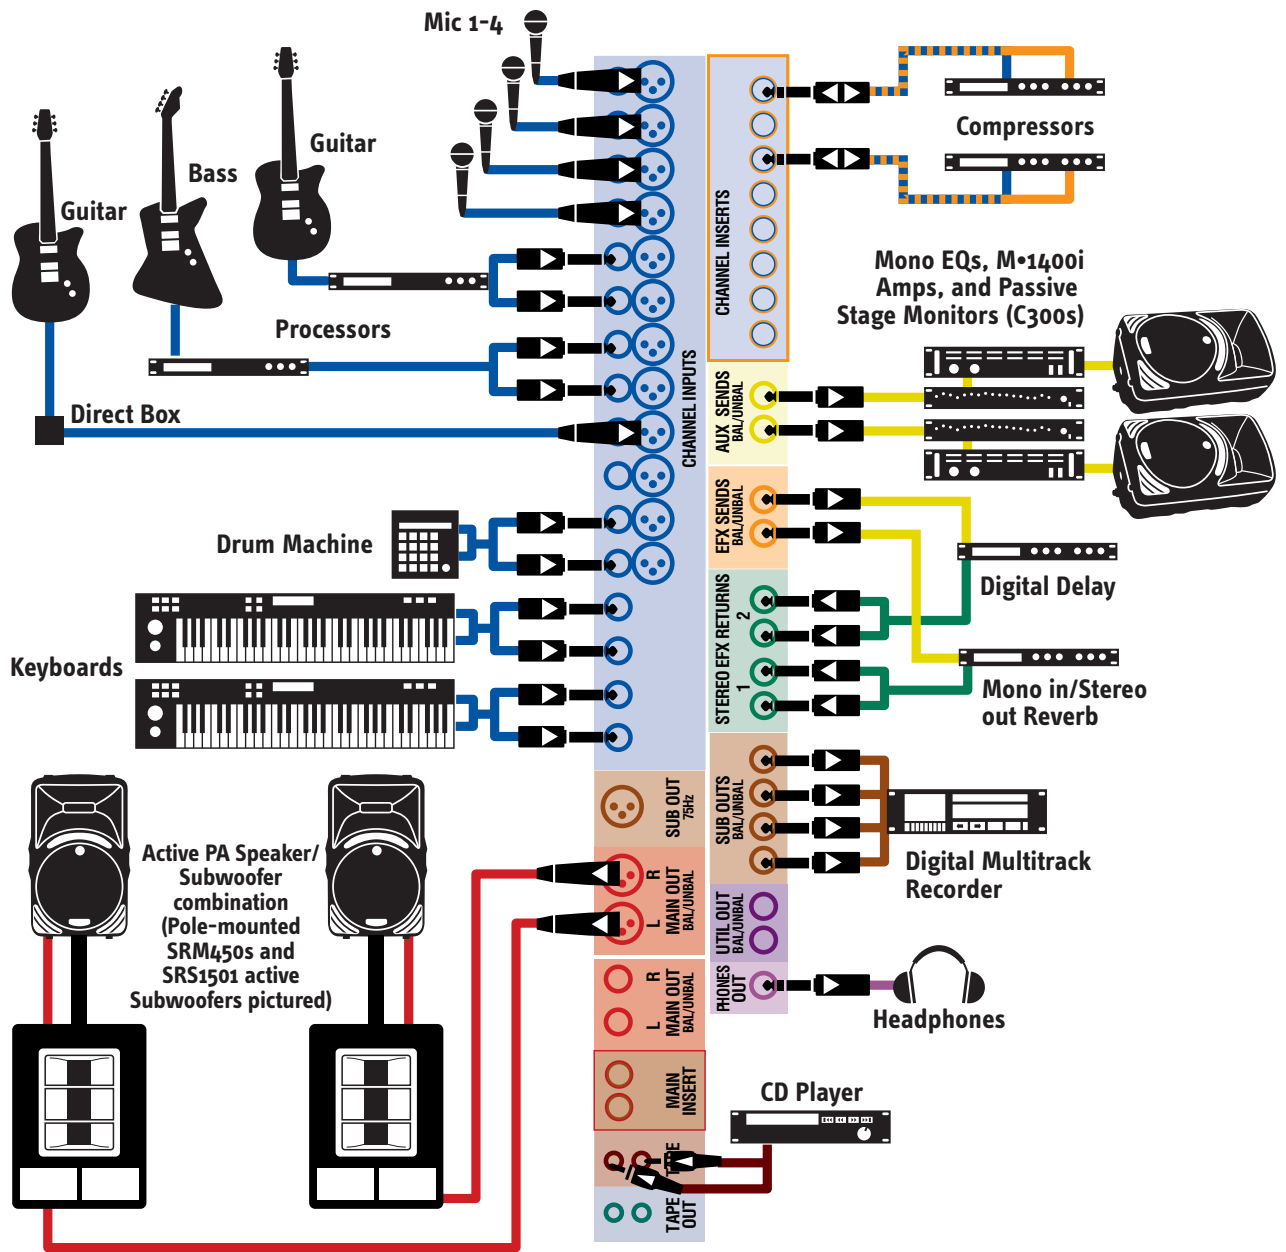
Mic 1-4

Guitar

Bass

Guitar

Processors

Direct Box

Drum Machine

Keyboards

CHANNEL INPUTS

CHANNEL INSERTS

Compressors

Mono EQs, M•1400i Amps, and Passive Stage Monitors (C300s)

AUX SENDS BAL/UNBAL

EFX SENDS BAL/UNBAL

Digital Delay

STEREO EFX RETURNS 2 1

Mono in/Stereo out Reverb

SUB OUT 75Hz

SUB OUTS BAL/UNBAL

Digital Multitrack Recorder

Active PA Speaker/ Subwoofer combination (Pole-mounted SRM450s and SRS1501 active Subwoofers pictured)

R L MAIN OUT BAL/UNBAL

UTIL OUT BAL/UNBAL

PHONES OUT

Headphones

R L MAIN OUT BAL/UNBAL

MAIN INSERT

CD Player

TAPE IN

TAPE OUT